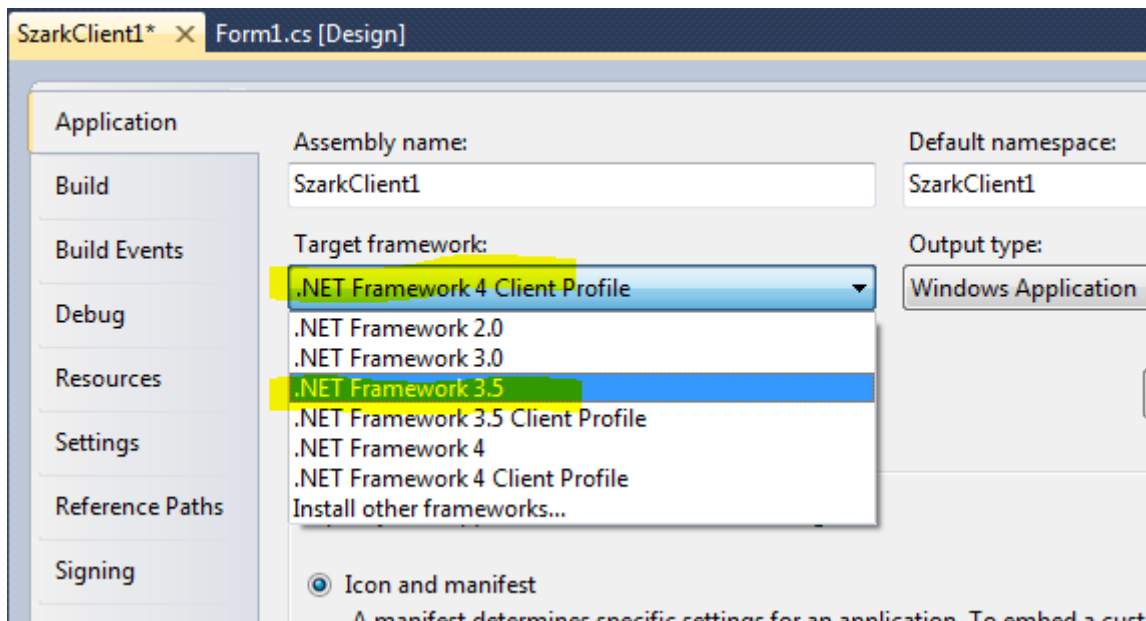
SzarkClient1* × Form1.cs [Design]

Application
Build
Build Events
Debug
Resources
Settings
Reference Paths
Signing

Assembly name:
SzarkClient1

Default namespace:
SzarkClient1

Target framework:
.NET Framework 4 Client Profile

Output type:
Windows Application

.NET Framework 2.0
.NET Framework 3.0
.NET Framework 3.5
.NET Framework 3.5 Client Profile
.NET Framework 4
.NET Framework 4 Client Profile
Install other frameworks...

Icon and manifest

A manifest determines specific settings for an application. To embed a cust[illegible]